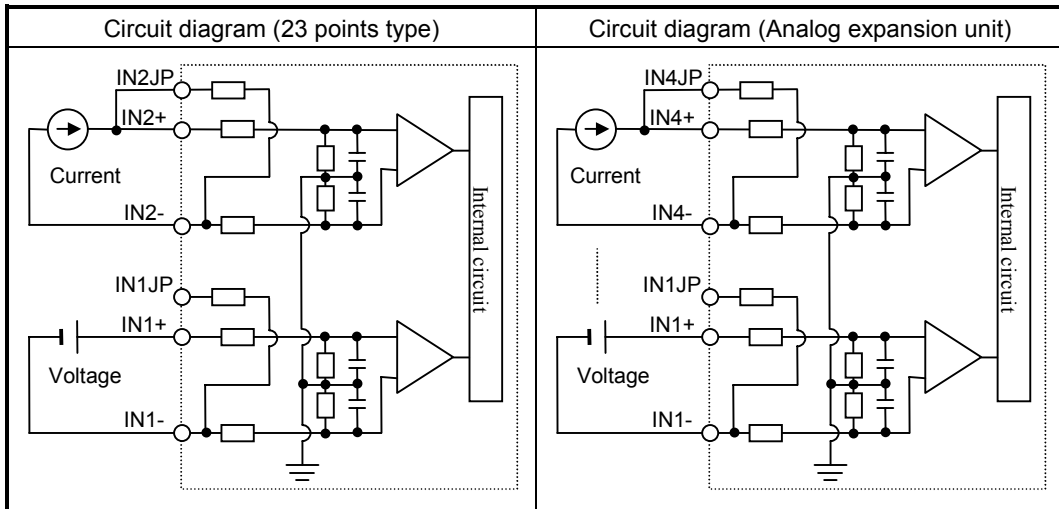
| Circuit diagram (23 points type) | Circuit diagram (Analog expansion unit) |
|---|---|
| IN2JP<br>IN2+<br>Current<br>IN2-<br>IN1JP<br>IN1+<br>Voltage<br>IN1-<br>Internal circuit | IN4JP<br>IN4+<br>Current<br>IN4-<br>IN1JP<br>IN1+<br>Voltage<br>IN1-<br>Internal circuit |